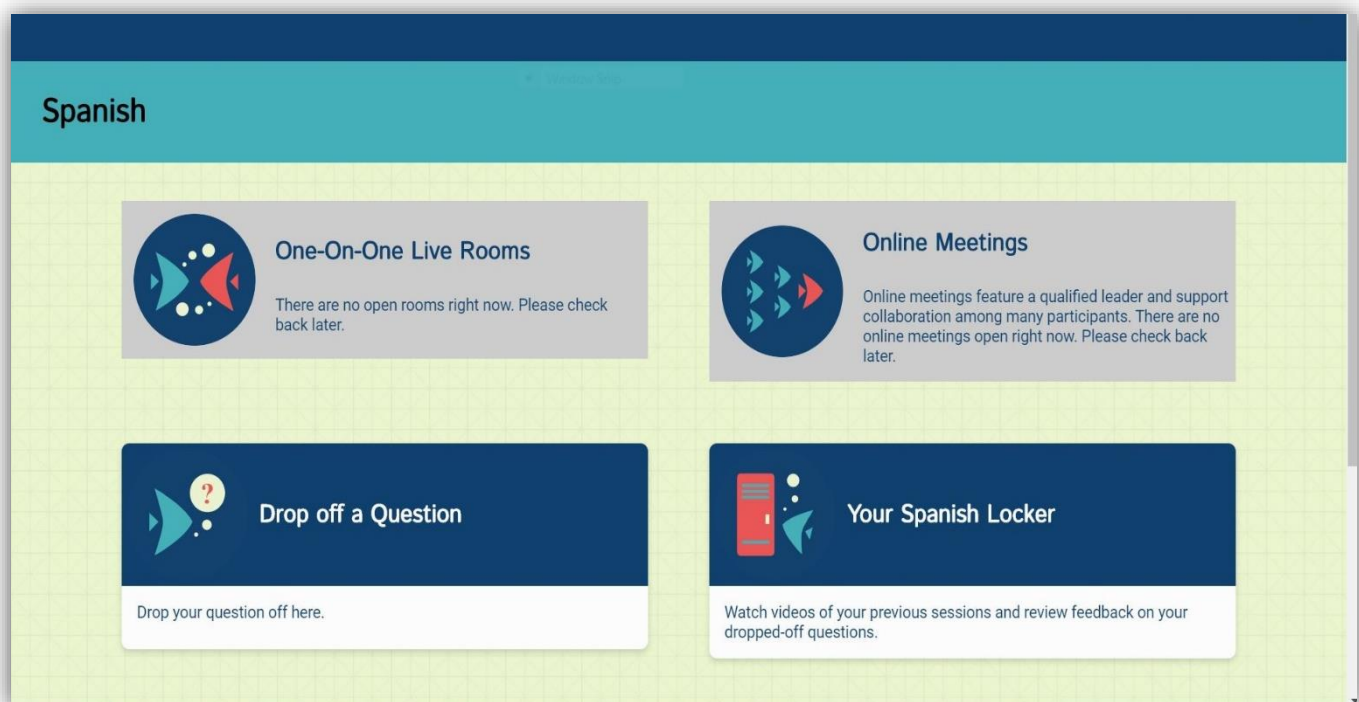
Spanish

One-On-One Live Rooms

There are no open rooms right now. Please check back later.

Online Meetings

Online meetings feature a qualified leader and support collaboration among many participants. There are no online meetings open right now. Please check back later.

?

Drop off a Question

Drop your question off here.

Your Spanish Locker

Watch videos of your previous sessions and review feedback on your dropped-off questions.